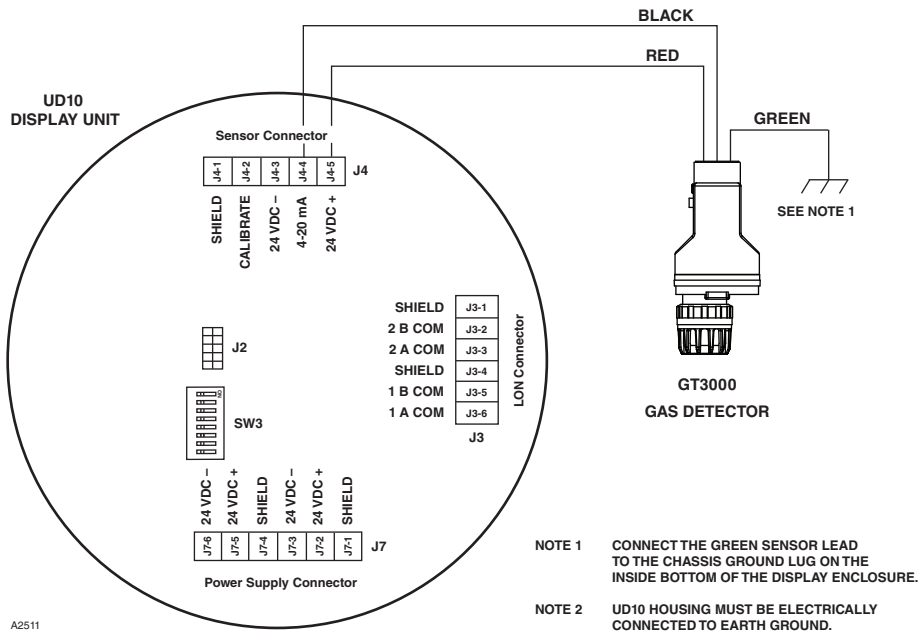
BLACK

RED

GREEN

UD10
DISPLAY UNIT

Sensor Connector

| J4-1 | J4-2 | J4-3 | J4-4 | J4-5 |
|---|---|---|---|---|
| SHIELD | CALIBRATE | 24 VDC – | 4-20 mA | 24 VDC + |

J4

SEE NOTE 1

| SHIELD | J3-1 |
|---|---|
| 2 B COM | J3-2 |
| 2 A COM | J3-3 |
| SHIELD | J3-4 |
| 1 B COM | J3-5 |
| 1 A COM | J3-6 |

LON Connector

J3

J2

SW3

GT3000
GAS DETECTOR

| 24 VDC – | 24 VDC + | SHIELD | 24 VDC – | 24 VDC + | SHIELD |
|---|---|---|---|---|---|
| J7-6 | J7-5 | J7-4 | J7-3 | J7-2 | J7-1 |

J7

Power Supply Connector

NOTE 1 CONNECT THE GREEN SENSOR LEAD TO THE CHASSIS GROUND LUG ON THE INSIDE BOTTOM OF THE DISPLAY ENCLOSURE.

NOTE 2 UD10 HOUSING MUST BE ELECTRICALLY CONNECTED TO EARTH GROUND.

A2511